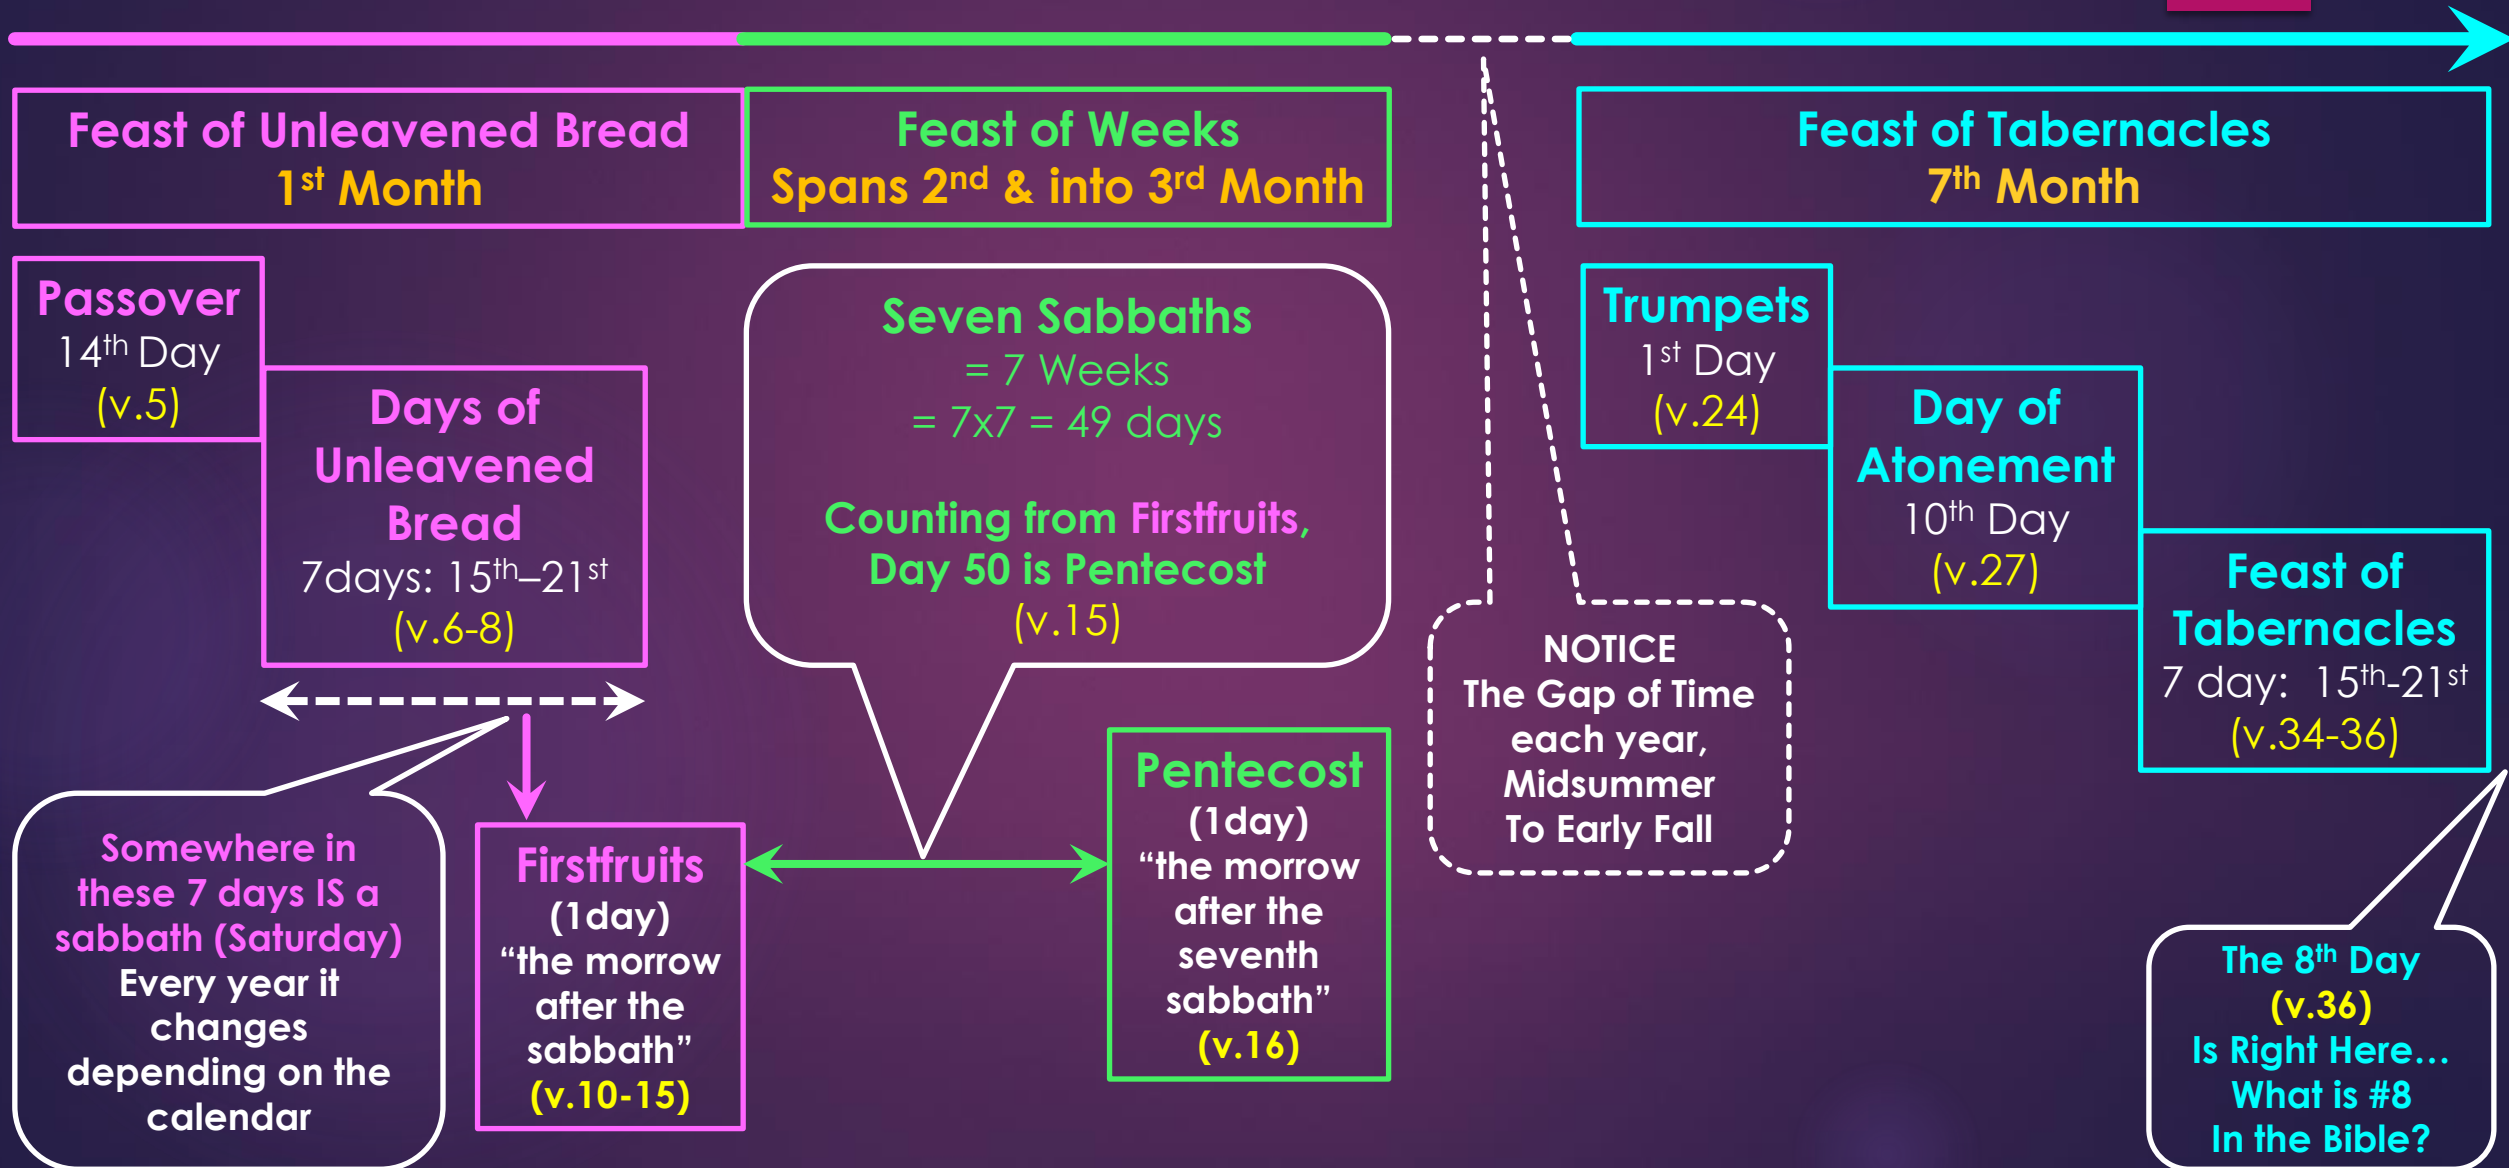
Feast of Unleavened Bread
1$^{st}$ Month

Feast of Weeks
Spans 2$^{nd}$ & into 3$^{rd}$ Month

Feast of Tabernacles
7$^{th}$ Month

Passover
14$^{th}$ Day
(v.5)

Days of Unleavened Bread
7days: 15$^{th}$–21$^{st}$
(v.6-8)

Seven Sabbaths
= 7 Weeks
= 7x7 = 49 days

Counting from Firstfruits, Day 50 is Pentecost
(v.15)

Trumpets
1$^{st}$ Day
(v.24)

Day of Atonement
10$^{th}$ Day
(v.27)

Feast of Tabernacles
7 day: 15$^{th}$-21$^{st}$
(v.34-36)

NOTICE
The Gap of Time each year, Midsummer To Early Fall

Somewhere in these 7 days IS a sabbath (Saturday)
Every year it changes depending on the calendar

Firstfruits
(1day)
“the morrow after the sabbath”
(v.10-15)

Pentecost
(1day)
“the morrow after the seventh sabbath”
(v.16)

The 8$^{th}$ Day
(v.36)
Is Right Here…
What is #8
In the Bible?